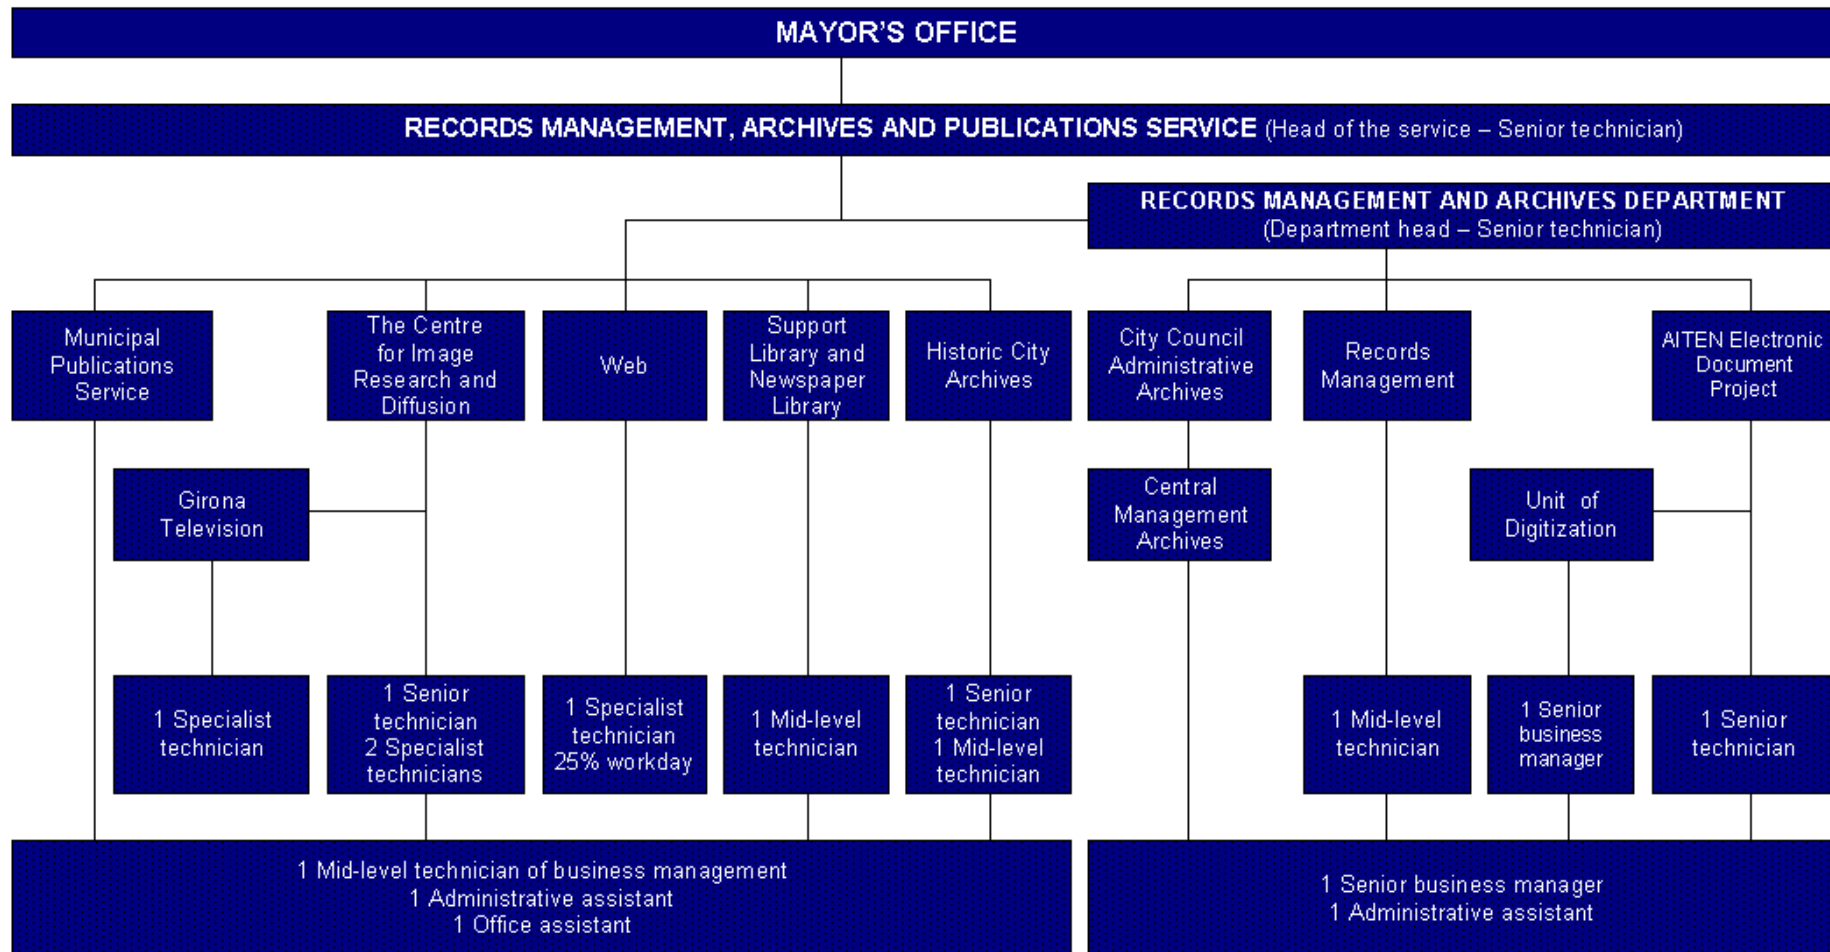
MAYOR'S OFFICE

RECORDS MANAGEMENT, ARCHIVES AND PUBLICATIONS SERVICE (Head of the service – Senior technician)

RECORDS MANAGEMENT AND ARCHIVES DEPARTMENT (Department head – Senior technician)

Municipal Publications Service

The Centre for Image Research and Diffusion

Web

Support Library and Newspaper Library

Historic City Archives

City Council Administrative Archives

Records Management

AITEN Electronic Document Project

Girona Television

Central Management Archives

Unit of Digitization

1 Specialist technician

1 Senior technician
2 Specialist technicians

1 Specialist technician 25% workday

1 Mid-level technician

1 Senior technician
1 Mid-level technician

1 Mid-level technician

1 Senior business manager

1 Senior technician

1 Mid-level technician of business management
1 Administrative assistant
1 Office assistant

1 Senior business manager
1 Administrative assistant